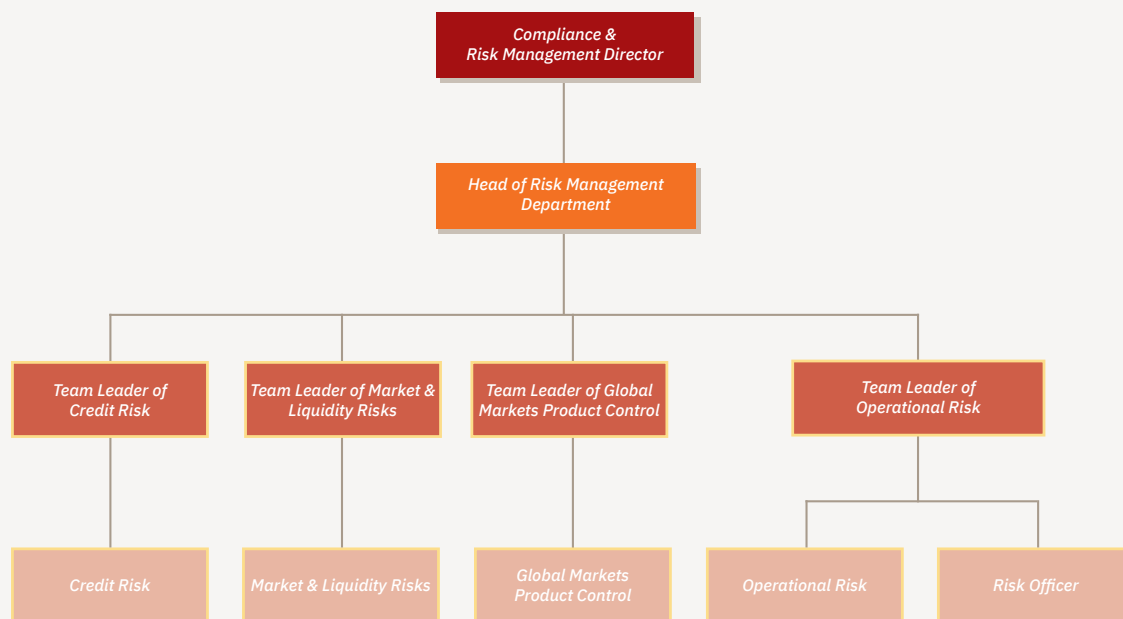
Compliance & Risk Management Director

Head of Risk Management Department

Team Leader of Credit Risk

Team Leader of Market & Liquidity Risks

Team Leader of Global Markets Product Control

Team Leader of Operational Risk

Credit Risk

Market & Liquidity Risks

Global Markets Product Control

Operational Risk

Risk Officer